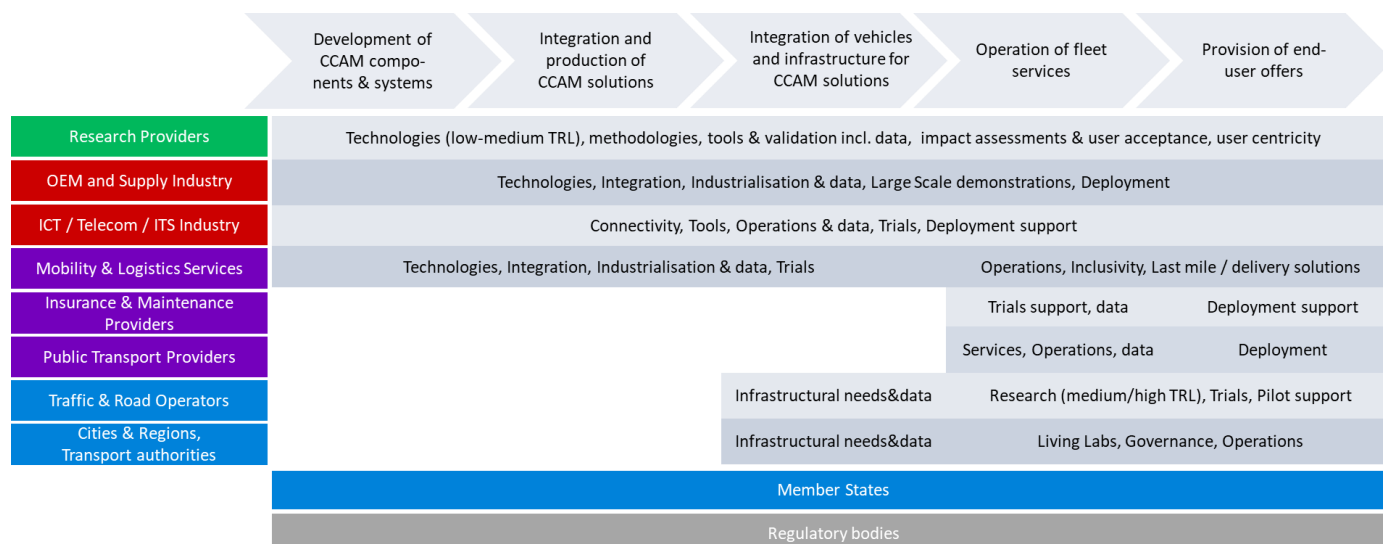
Development of CCAM components & systems

Integration and production of CCAM solutions

Integration of vehicles and infrastructure for CCAM solutions

Operation of fleet services

Provision of end-user offers

| | |
|---|---|
| Research Providers | Technologies (low-medium TRL), methodologies, tools & validation incl. data, impact assessments & user acceptance, user centricity |
| OEM and Supply Industry | Technologies, Integration, Industrialisation & data, Large Scale demonstrations, Deployment |
| ICT / Telecom / ITS Industry | Connectivity, Tools, Operations & data, Trials, Deployment support |
| Mobility & Logistics Services | Technologies, Integration, Industrialisation & data, Trials — Operations, Inclusivity, Last mile / delivery solutions |
| Insurance & Maintenance Providers | Trials support, data — Deployment support |
| Public Transport Providers | Services, Operations, data — Deployment |
| Traffic & Road Operators | Infrastructural needs&data — Research (medium/high TRL), Trials, Pilot support |
| Cities & Regions, Transport authorities | Infrastructural needs&data — Living Labs, Governance, Operations |

Member States

Regulatory bodies